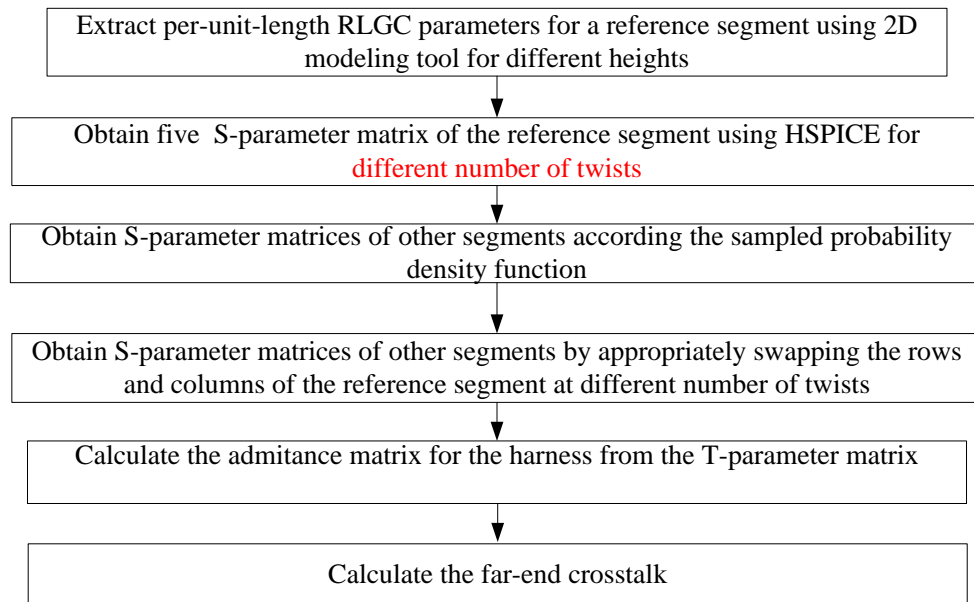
Extract per-unit-length RLGC parameters for a reference segment using 2D modeling tool for different heights

Obtain five S-parameter matrix of the reference segment using HSPICE for different number of twists

Obtain S-parameter matrices of other segments according the sampled probability density function

Obtain S-parameter matrices of other segments by appropriately swapping the rows and columns of the reference segment at different number of twists

Calculate the admitance matrix for the harness from the T-parameter matrix

Calculate the far-end crosstalk